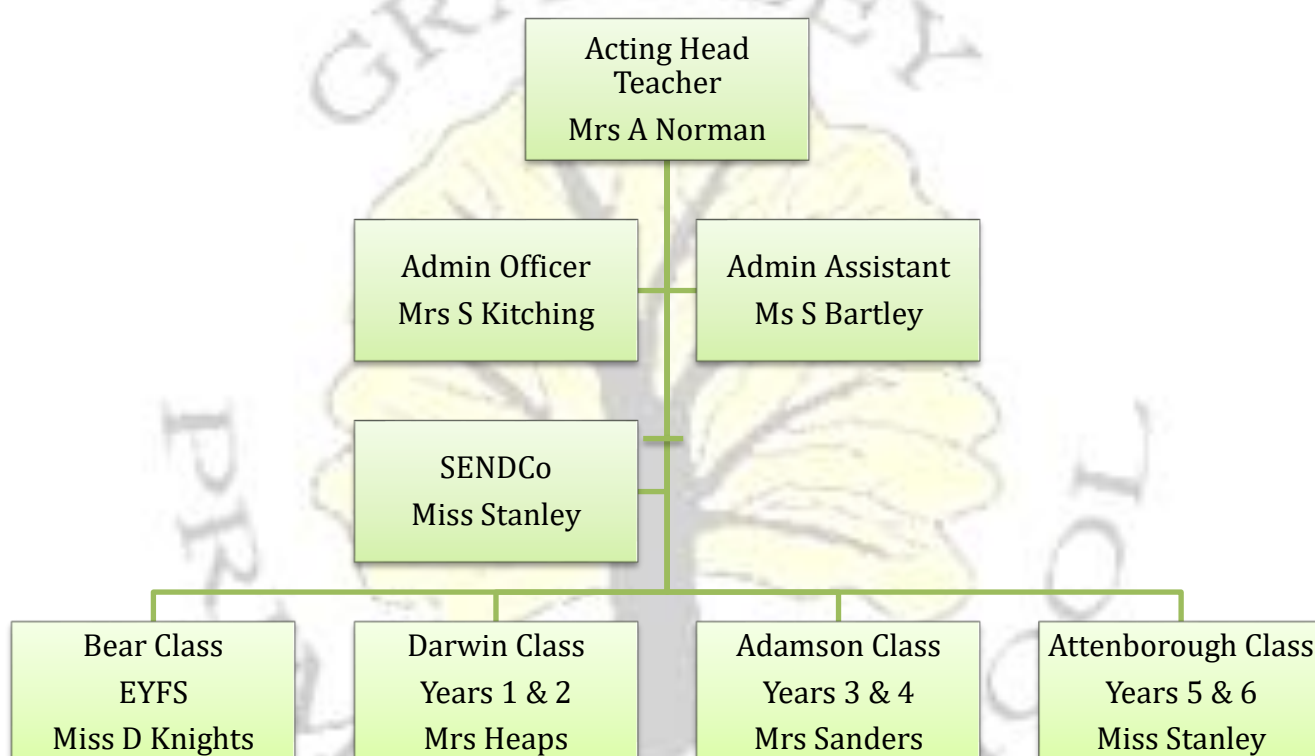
Acting Head Teacher
Mrs A Norman

Admin Officer
Mrs S Kitching

Admin Assistant
Ms S Bartley

SENDCo
Miss Stanley

Bear Class
EYFS
Miss D Knights

Darwin Class
Years 1 & 2
Mrs Heaps

Adamson Class
Years 3 & 4
Mrs Sanders

Attenborough Class
Years 5 & 6
Miss Stanley